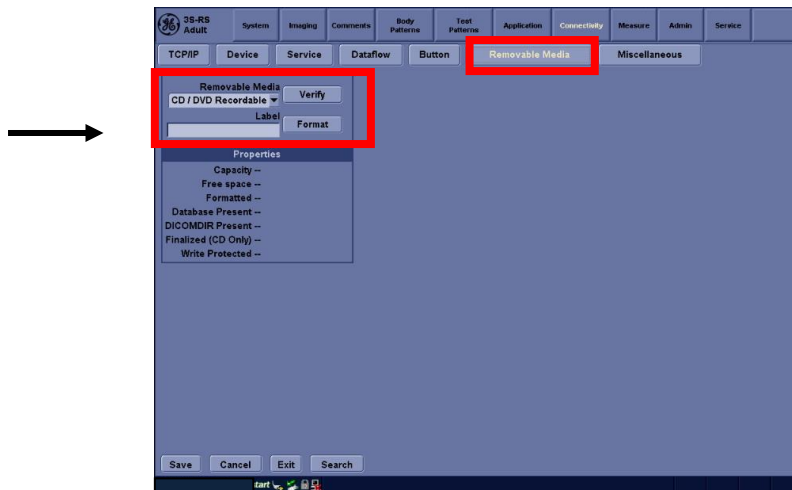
3S-RS Adult
System
Imaging
Comments
Body Patterns
Text Patterns
Application
Connectivity
Measure
Admin
Service

TCP/IP
Device
Service
Dataflow
Button
Removable Media
Miscellaneous

Removable Media
CD / DVD Recordable
Verify
Label
Format

Properties
Capacity --
Free space --
Formatted --
Database Present --
DICOMDIR Present --
Finalized (CD Only) --
Write Protected --

Save
Cancel
Exit
Search

tart